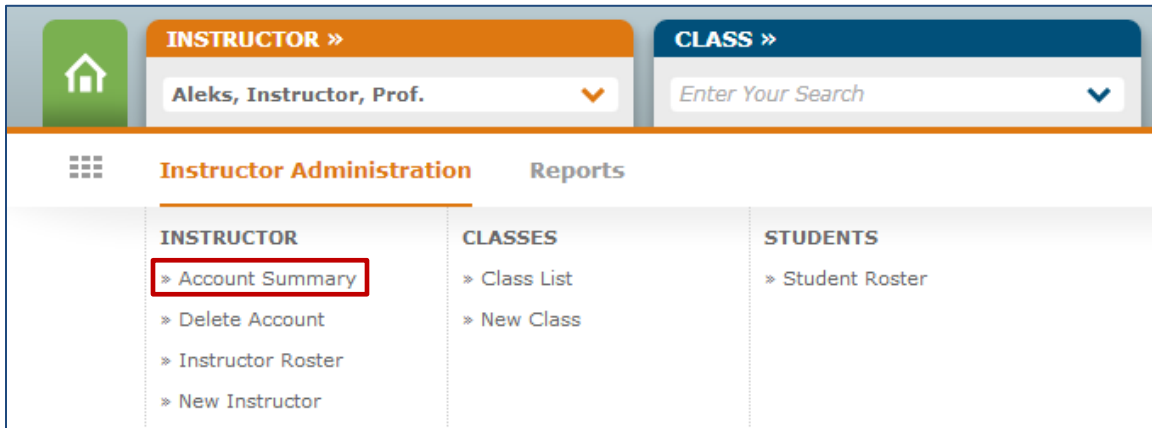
INSTRUCTOR »

Aleks, Instructor, Prof.

CLASS »

Enter Your Search

Instructor Administration

Reports

INSTRUCTOR

» Account Summary

» Delete Account

» Instructor Roster

» New Instructor

CLASSES

» Class List

» New Class

STUDENTS

» Student Roster